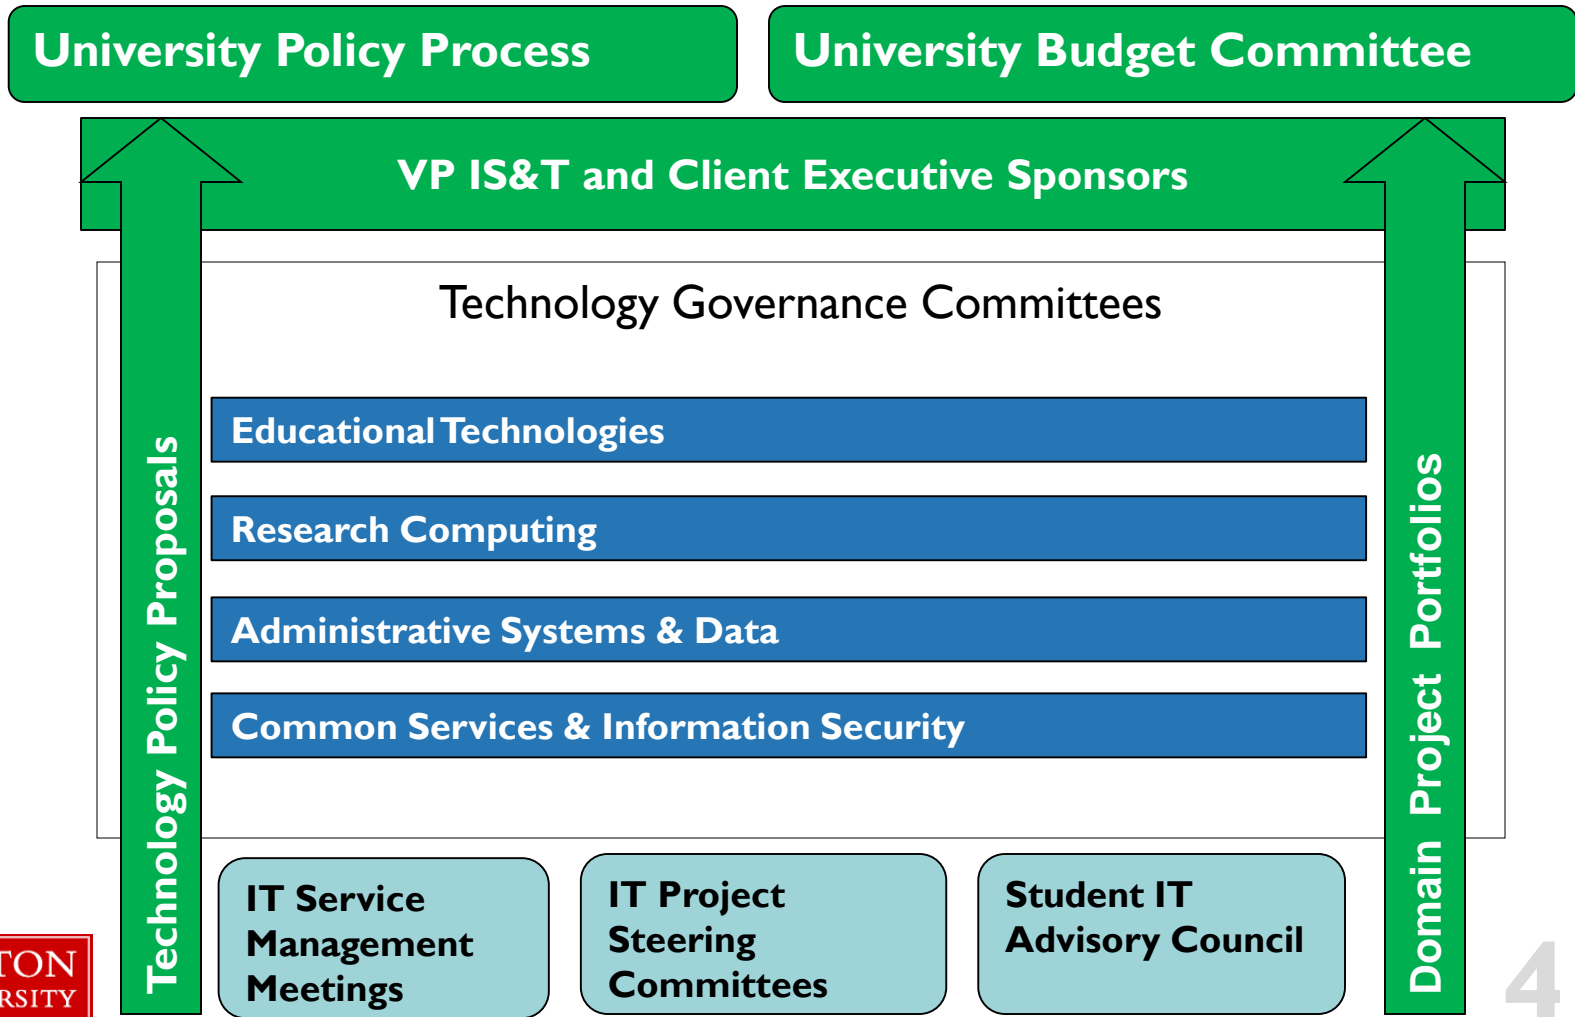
University Policy Process

University Budget Committee

VP IS&T and Client Executive Sponsors

Technology Policy Proposals

Technology Governance Committees

Educational Technologies

Research Computing

Administrative Systems & Data

Common Services & Information Security

Domain Project Portfolios

IT Service Management Meetings

IT Project Steering Committees

Student IT Advisory Council

TON
RSITY

4